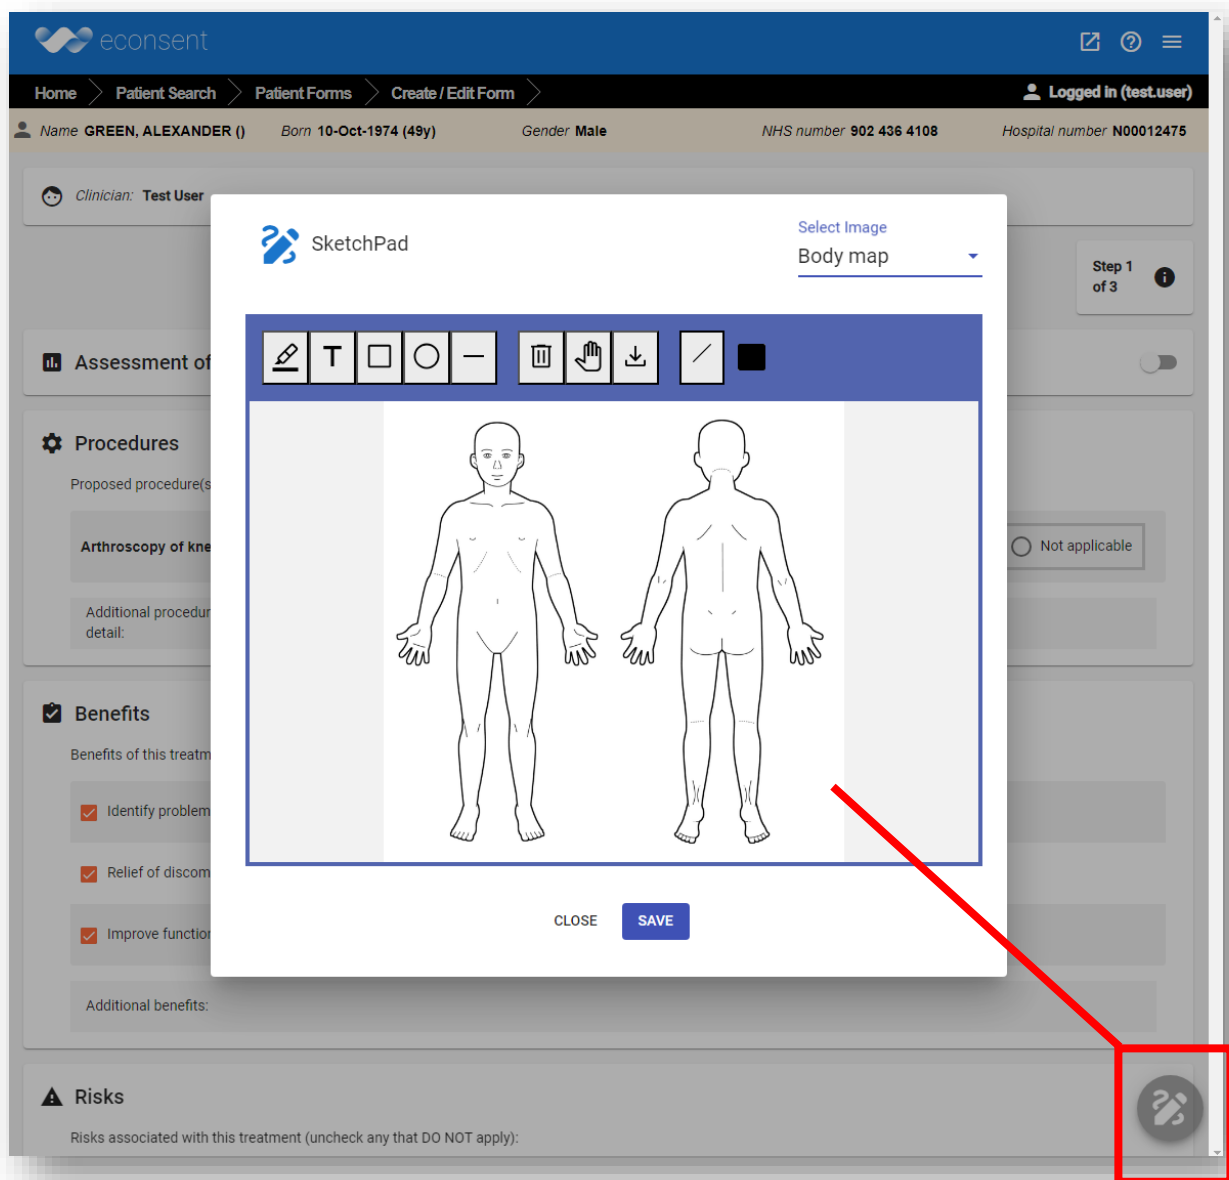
econsent

Home > Patient Search > Patient Forms > Create / Edit Form >

Logged in (test.user)

Name GREEN, ALEXANDER () Born 10-Oct-1974 (49y) Gender Male NHS number 902 436 4108 Hospital number N00012475

Clinician: Test User

Step 1 of 3

Assessment of

Procedures

Proposed procedure(s

Arthroscopy of kne

Not applicable

Additional procedur detail:

Benefits

Benefits of this treatm

Identify problem

Relief of discom

Improve functio

Additional benefits:

Risks

Risks associated with this treatment (uncheck any that DO NOT apply):

SketchPad

Select Image
Body map

T

CLOSE SAVE